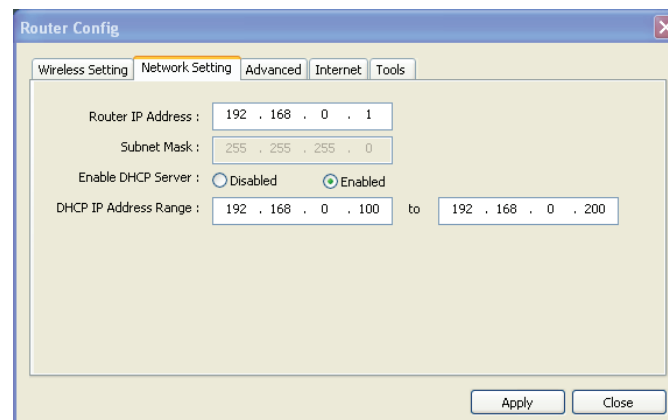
Router Config

Wireless Setting | Network Setting | Advanced | Internet | Tools

Router IP Address : 192 . 168 . 0 . 1

Subnet Mask : 255 . 255 . 255 . 0

Enable DHCP Server : Disabled Enabled

DHCP IP Address Range : 192 . 168 . 0 . 100 to 192 . 168 . 0 . 200

Apply Close